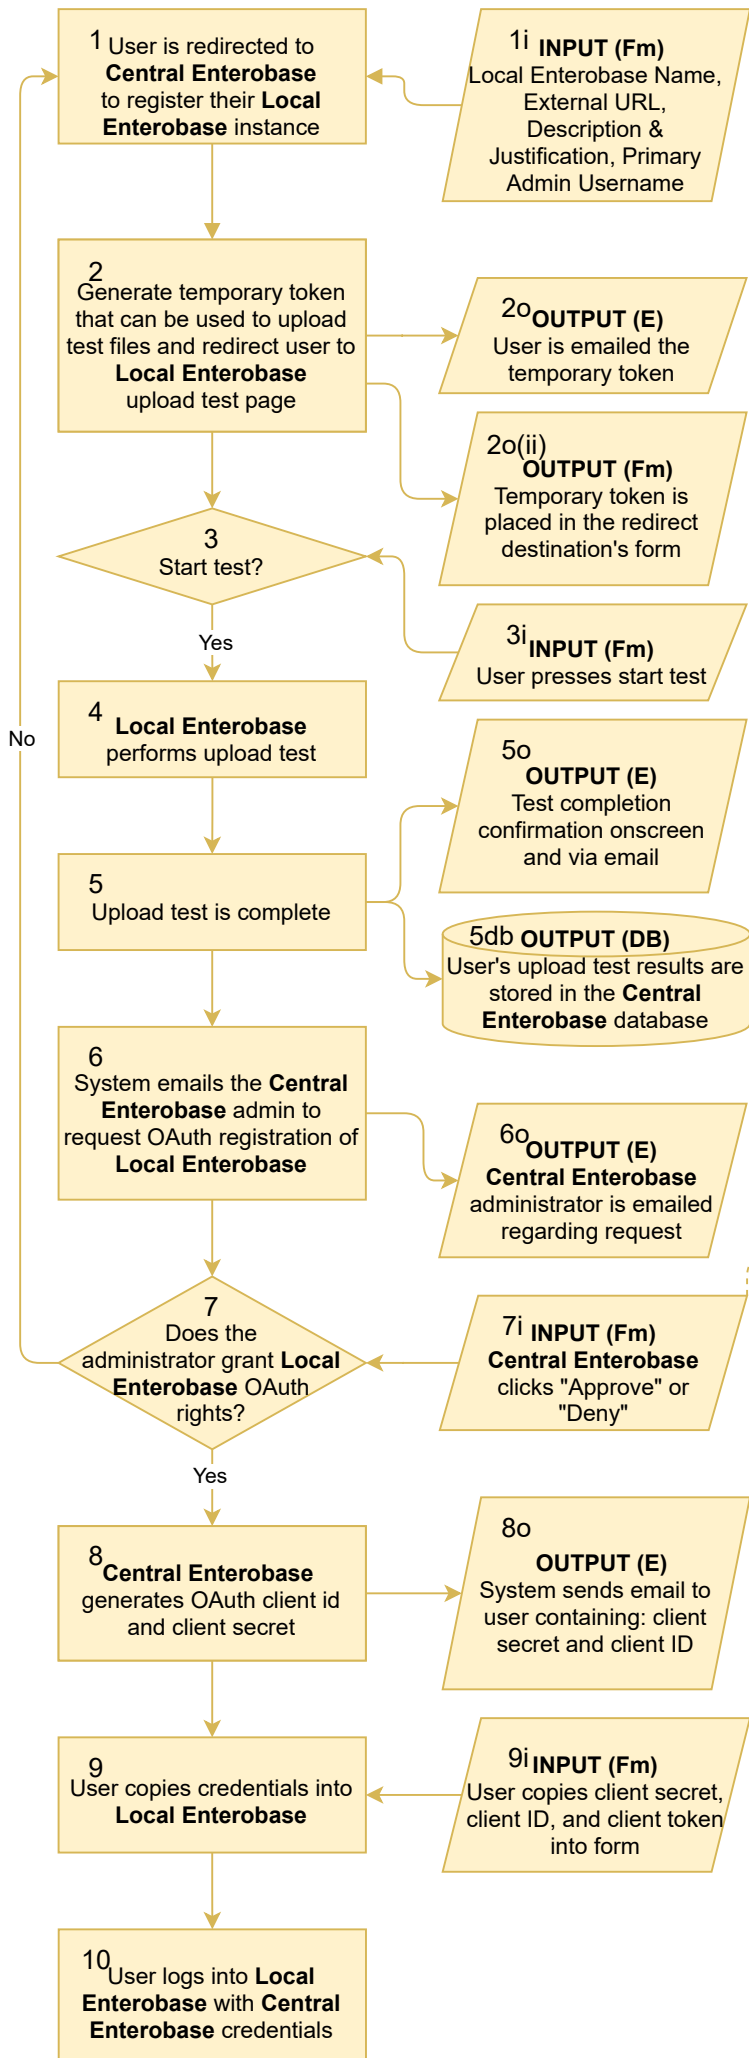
1 User is redirected to **Central Enterobase** to register their **Local Enterobase** instance

1i **INPUT (Fm)**
Local Enterobase Name, External URL, Description & Justification, Primary Admin Username

2
Generate temporary token that can be used to upload test files and redirect user to **Local Enterobase** upload test page

2o **OUTPUT (E)**
User is emailed the temporary token

2o(ii)
**OUTPUT (Fm)**
Temporary token is placed in the redirect destination's form

3
Start test?

Yes

3i **INPUT (Fm)**
User presses start test

No

4 **Local Enterobase** performs upload test

5o
**OUTPUT (E)**
Test completion confirmation onscreen and via email

5
Upload test is complete

5db **OUTPUT (DB)**
User's upload test results are stored in the **Central Enterobase** database

6
System emails the **Central Enterobase** admin to request OAuth registration of **Local Enterobase**

6o **OUTPUT (E)**
**Central Enterobase** administrator is emailed regarding request

7
Does the administrator grant **Local Enterobase** OAuth rights?

7i **INPUT (Fm)**
**Central Enterobase** clicks "Approve" or "Deny"

Yes

8 **Central Enterobase** generates OAuth client id and client secret

8o
**OUTPUT (E)**
System sends email to user containing: client secret and client ID

9
User copies credentials into **Local Enterobase**

9i **INPUT (Fm)**
User copies client secret, client ID, and client token into form

10 User logs into **Local Enterobase** with **Central Enterobase** credentials